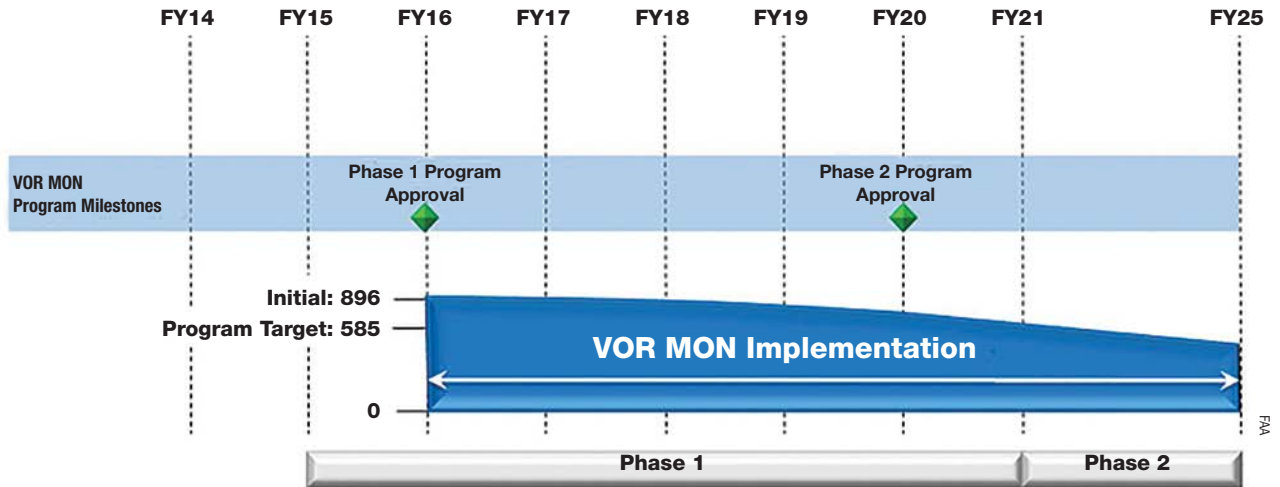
FY14 FY15 FY16 FY17 FY18 FY19 FY20 FY21 FY25

VOR MON Program Milestones

Phase 1 Program Approval

Phase 2 Program Approval

Initial: 896

Program Target: 585

0

VOR MON Implementation

Phase 1

Phase 2

FAA